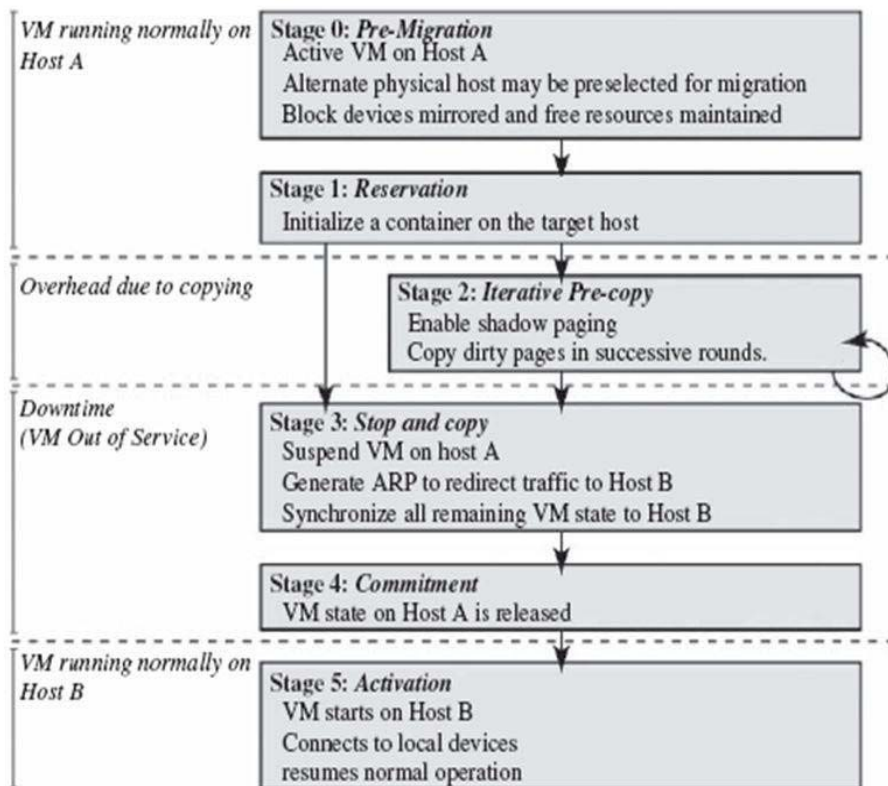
VM running normally on Host A

Stage 0: *Pre-Migration*
Active VM on Host A
Alternate physical host may be preselected for migration
Block devices mirrored and free resources maintained

Stage 1: *Reservation*
Initialize a container on the target host

Overhead due to copying

Stage 2: *Iterative Pre-copy*
Enable shadow paging
Copy dirty pages in successive rounds.

Downtime
(VM Out of Service)

Stage 3: *Stop and copy*
Suspend VM on host A
Generate ARP to redirect traffic to Host B
Synchronize all remaining VM state to Host B

Stage 4: *Commitment*
VM state on Host A is released

VM running normally on Host B

Stage 5: *Activation*
VM starts on Host B
Connects to local devices
resumes normal operation